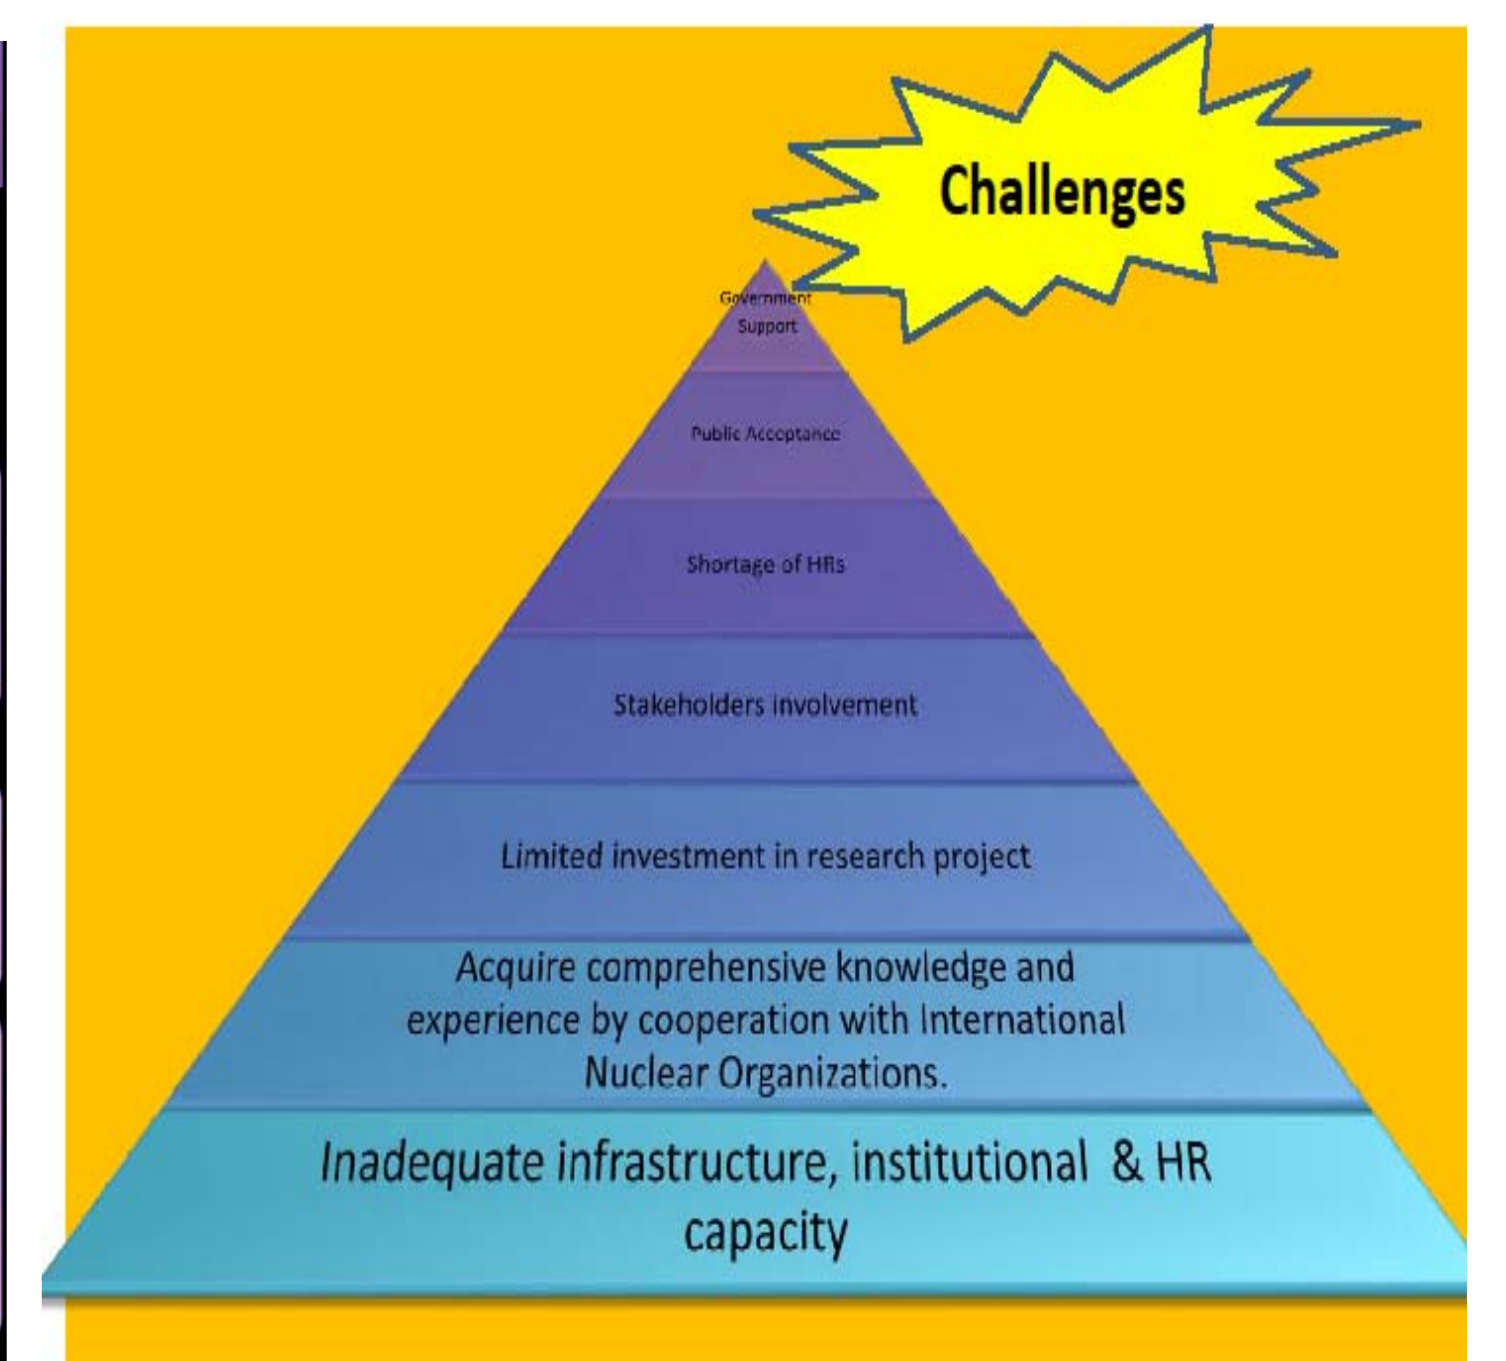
Challenges

Government Support

Public Acceptance

Shortage of HRs

Stakeholders involvement

Limited investment in research project

Acquire comprehensive knowledge and experience by cooperation with International Nuclear Organizations.

Inadequate infrastructure, institutional & HR capacity